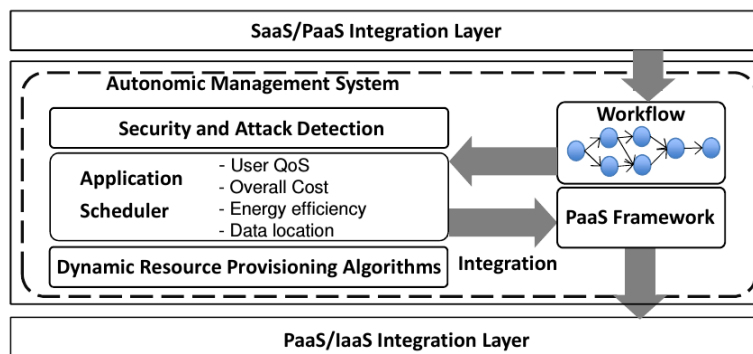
SaaS/PaaS Integration Layer

Autonomic Management System

Security and Attack Detection

Workflow

Application Scheduler

- User QoS
- Overall Cost
- Energy efficiency
- Data location

PaaS Framework

Dynamic Resource Provisioning Algorithms

Integration

PaaS/IaaS Integration Layer